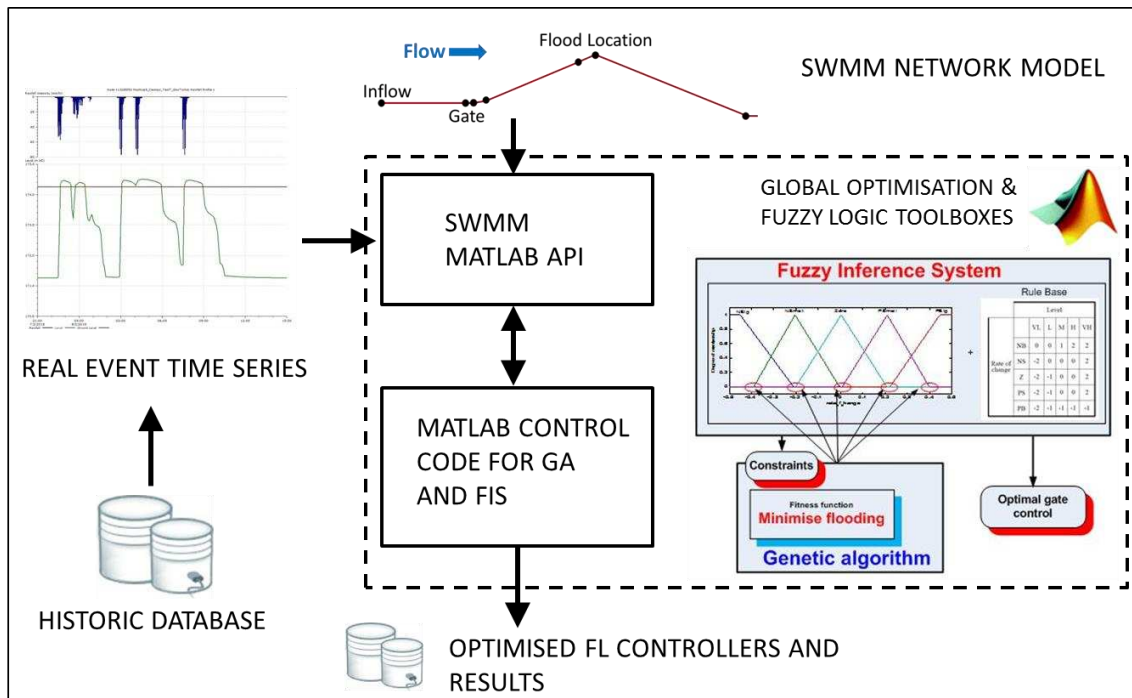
Flow
Flood Location
Inflow
Gate
SWMM NETWORK MODEL

REAL EVENT TIME SERIES

HISTORIC DATABASE

SWMM MATLAB API

MATLAB CONTROL CODE FOR GA AND FIS

GLOBAL OPTIMISATION & FUZZY LOGIC TOOLBOXES

Fuzzy Inference System

Rule Base

Level

| | | VL | L | M | H | VH |
|---|---|---|---|---|---|---|
| | NB | 0 | 0 | 1 | 2 | 2 |
| | NS | -2 | 0 | 0 | 0 | 2 |
| Rate of change | Z | -2 | -1 | 0 | 0 | 2 |
| | PS | -2 | -1 | 0 | 0 | 2 |
| | PB | -2 | -1 | -1 | -1 | -1 |

Constraints
Fitness function
Minimise flooding
Genetic algorithm
Optimal gate control

OPTIMISED FL CONTROLLERS AND RESULTS